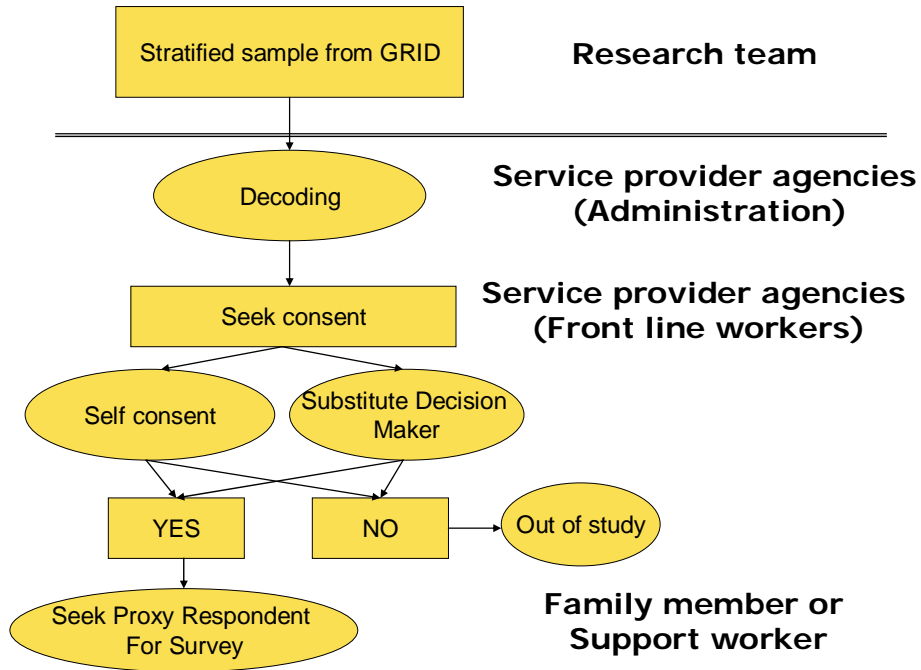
Stratified sample from GRID

Research team

Decoding

Service provider agencies (Administration)

Seek consent

Service provider agencies (Front line workers)

Self consent

Substitute Decision Maker

YES

NO

Out of study

Seek Proxy Respondent For Survey

Family member or Support worker